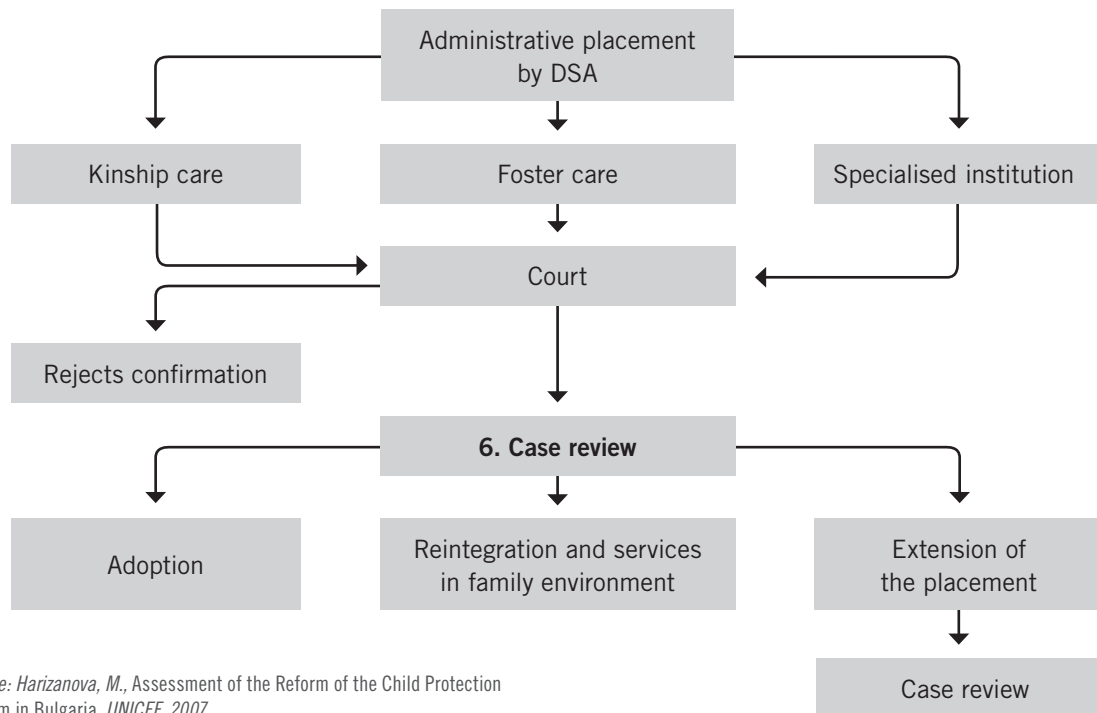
Administrative placement by DSA

Kinship care

Foster care

Specialised institution

Court

Rejects confirmation

**6. Case review**

Adoption

Reintegration and services in family environment

Extension of the placement

Case review

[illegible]e: *Harizanova, M.,* Assessment of the Reform of the Child Protection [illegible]m in Bulgaria, *UNICEF, 2007*